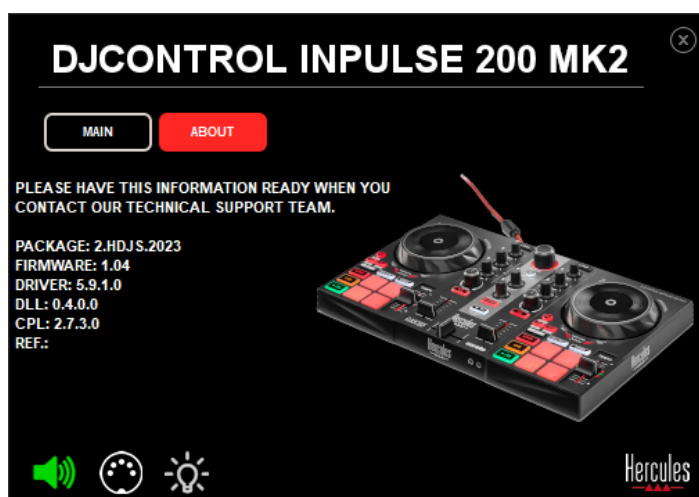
DJCONTROL INPULSE 200 MK2

MAIN

ABOUT

PLEASE HAVE THIS INFORMATION READY WHEN YOU CONTACT OUR TECHNICAL SUPPORT TEAM.

PACKAGE: 2.HDJS.2023
FIRMWARE: 1.04
DRIVER: 5.9.1.0
DLL: 0.4.0.0
CPL: 2.7.3.0
REF.:

Hercules